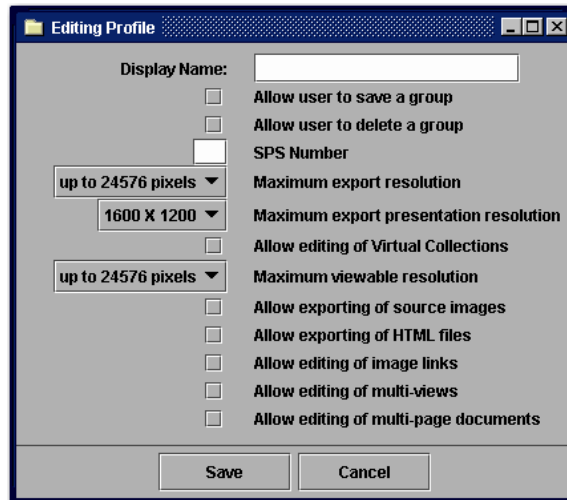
Editing Profile

Display Name:

Allow user to save a group

Allow user to delete a group

SPS Number

up to 24576 pixels Maximum export resolution

1600 X 1200 Maximum export presentation resolution

Allow editing of Virtual Collections

up to 24576 pixels Maximum viewable resolution

Allow exporting of source images

Allow exporting of HTML files

Allow editing of image links

Allow editing of multi-views

Allow editing of multi-page documents

Save Cancel